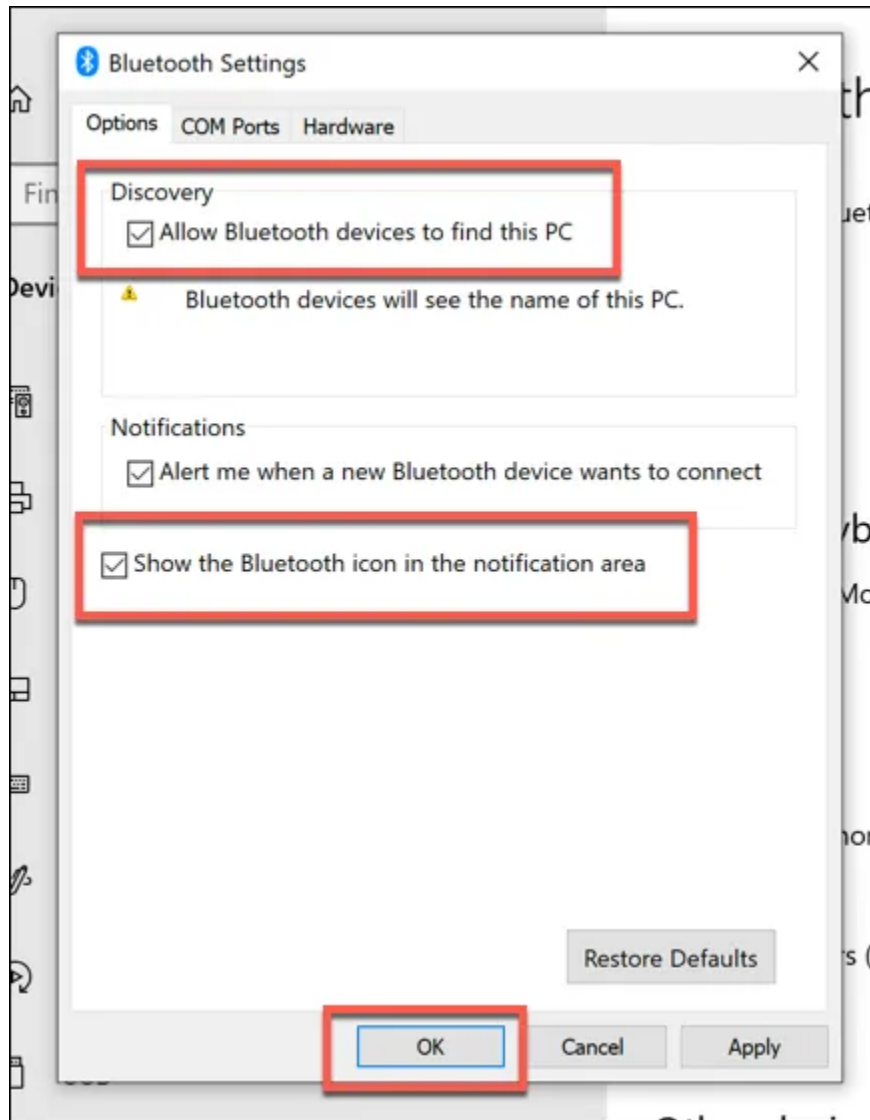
Bluetooth Settings

Options COM Ports Hardware

Discovery

Allow Bluetooth devices to find this PC

Bluetooth devices will see the name of this PC.

Notifications

Alert me when a new Bluetooth device wants to connect

Show the Bluetooth icon in the notification area

Restore Defaults

OK Cancel Apply

Fin

Devi

th

uet

yb

Mo

hor

s (